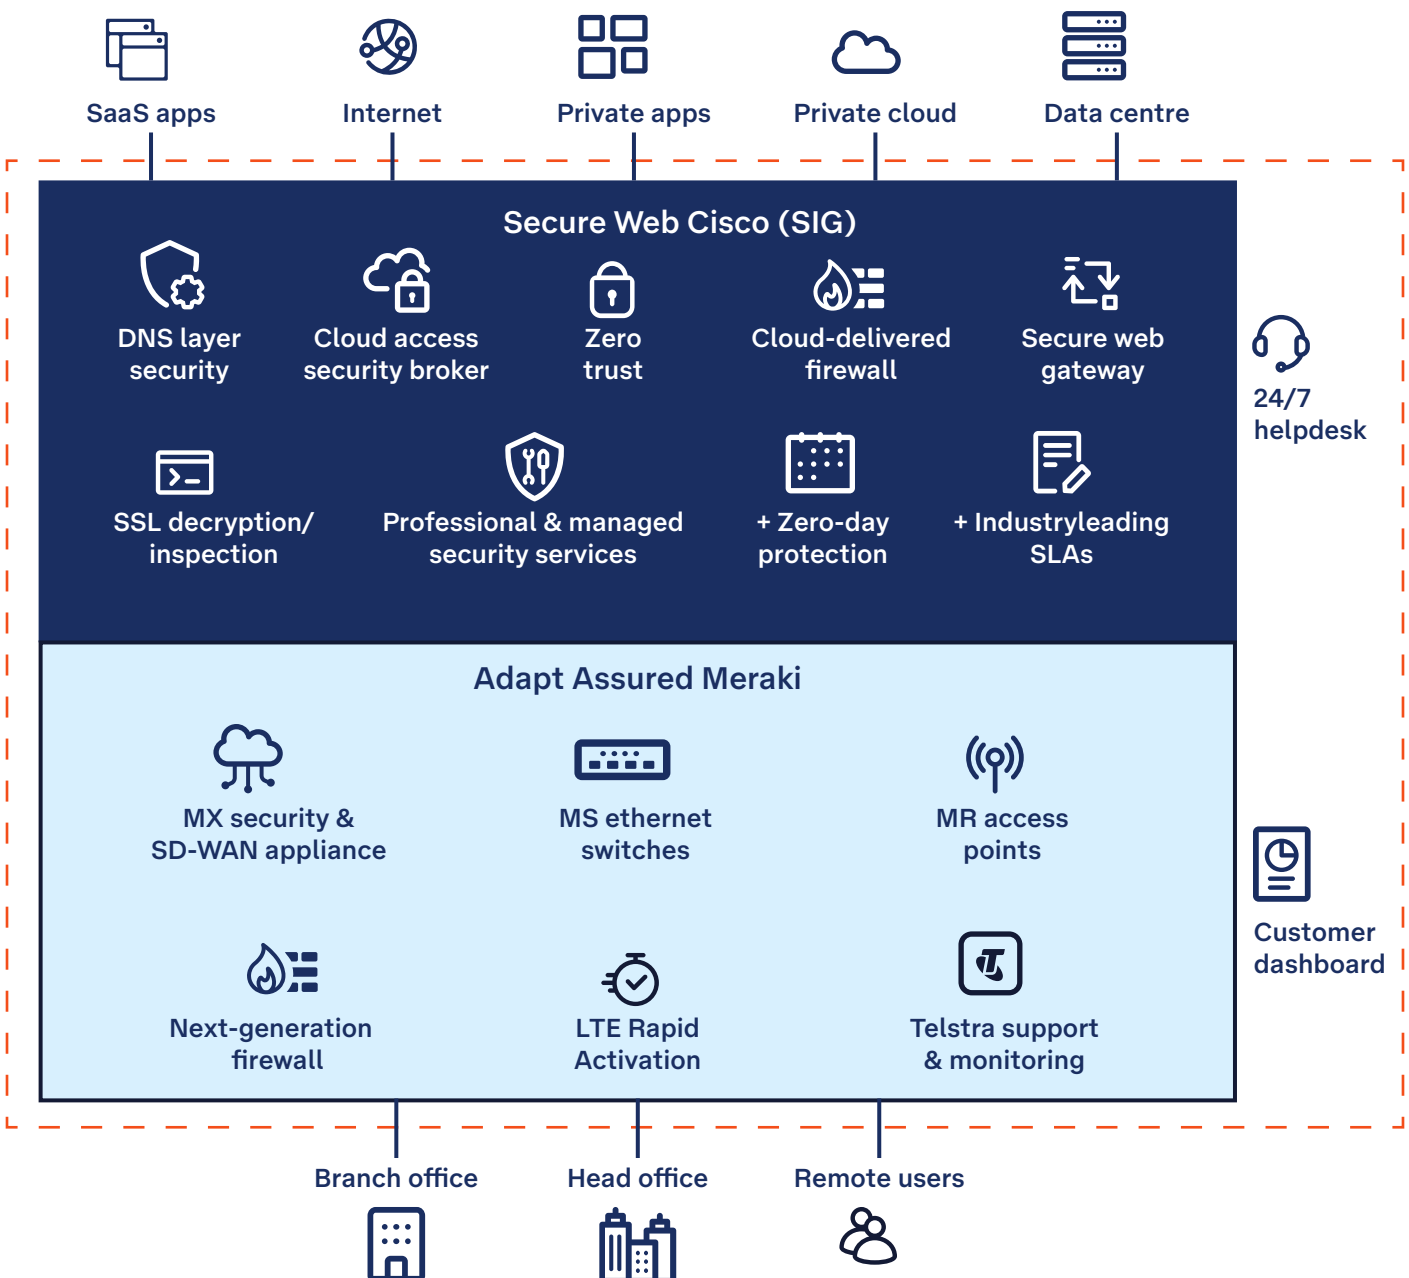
SaaS apps
Internet
Private apps
Private cloud
Data centre

Secure Web Cisco (SIG)

DNS layer security
Cloud access security broker
Zero trust
Cloud-delivered firewall
Secure web gateway

SSL decryption/ inspection
Professional & managed security services
+ Zero-day protection
+ Industryleading SLAs

24/7 helpdesk

Adapt Assured Meraki

MX security & SD-WAN appliance
MS ethernet switches
MR access points

Next-generation firewall
LTE Rapid Activation
Telstra support & monitoring

Customer dashboard

Branch office
Head office
Remote users